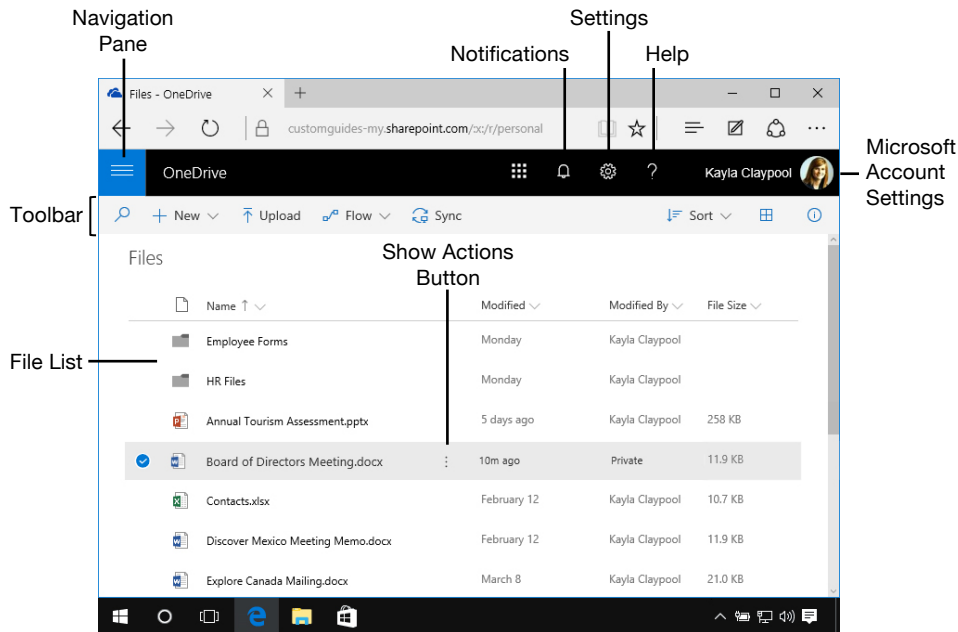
Navigation Pane

Settings

Notifications

Help

Files - OneDrive

customguides-my.sharepoint.com/:x:/r/personal

OneDrive

Kayla Claypool

Microsoft Account Settings

Toolbar

New

Upload

Flow

Sync

Sort

Files

Show Actions Button

| | Name ↑ | Modified | Modified By | File Size |
|---|---|---|---|---|
| | Employee Forms | Monday | Kayla Claypool | |
| | HR Files | Monday | Kayla Claypool | |
| | Annual Tourism Assessment.pptx | 5 days ago | Kayla Claypool | 258 KB |
| | Board of Directors Meeting.docx | 10m ago | Private | 11.9 KB |
| | Contacts.xlsx | February 12 | Kayla Claypool | 10.7 KB |
| | Discover Mexico Meeting Memo.docx | February 12 | Kayla Claypool | 11.9 KB |
| | Explore Canada Mailing.docx | March 8 | Kayla Claypool | 21.0 KB |

File List